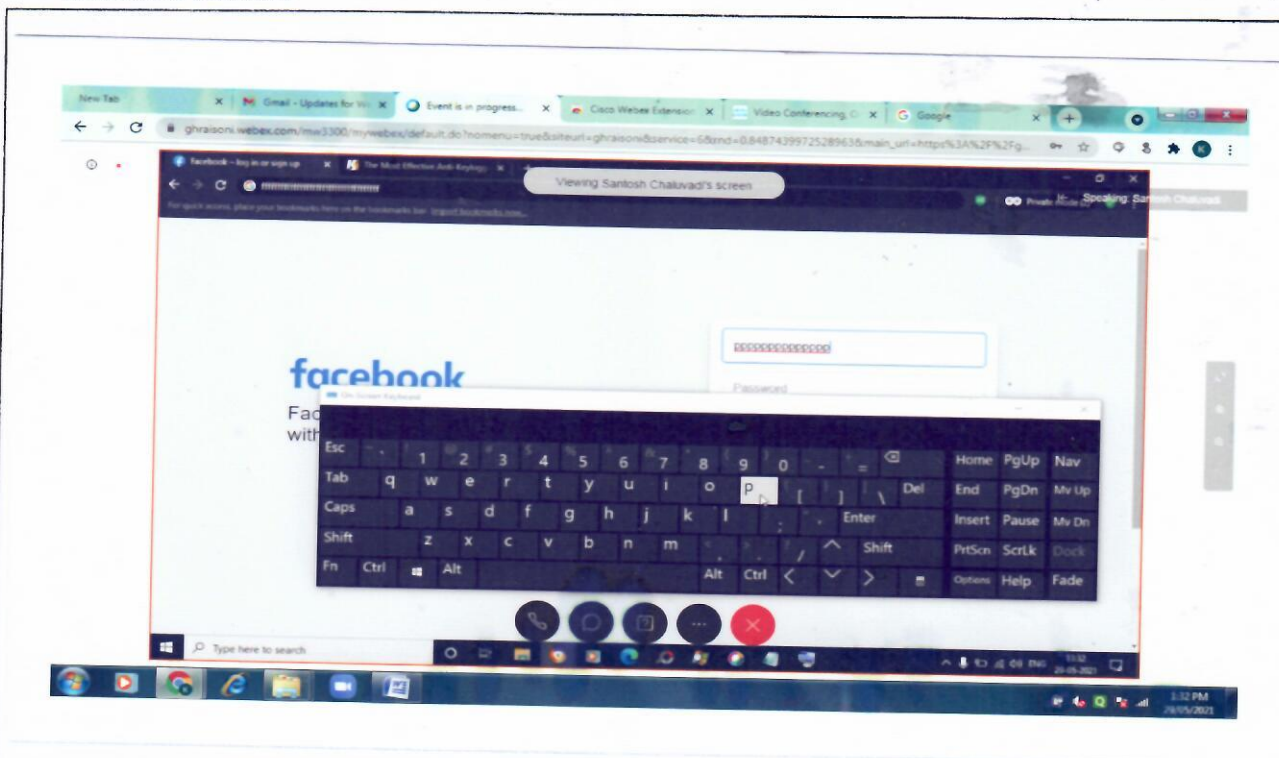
New Tab ×
Gmail - Updates for W ×
Event is in progress... ×
Cisco Webex Extension ×
Video Conferencing, C ×
Google ×

ghraisoni.webex.com/mw3300/mywebex/default.do?nomenu=true&siteurl=ghraisoni&service=6&rnd=0.8487439972528963&main_url=https%3A%2F%2Fg...

Facebook – log in or sign up ×
The Most Effective Anti-Keylogg ×

Viewing Santosh Chaluvadi's screen

Private

Speaking: Santosh Chaluvadi

For quick access, place your bookmarks here on the bookmarks bar. Import bookmarks now...

facebook

Fac
with

pppppppppppppp

Password

On-Screen Keyboard

| Esc | ` | 1 | 2 | 3 | 4 | 5 | 6 | 7 | 8 | 9 | 0 | - | = | ⌫ | Home | PgUp | Nav |
|---|---|---|---|---|---|---|---|---|---|---|---|---|---|---|---|---|---|
| Tab | q | w | e | r | t | y | u | i | o | p | [ | ] | \ | Del | End | PgDn | Mv Up |
| Caps | a | s | d | f | g | h | j | k | l | ; | ' | Enter | | | Insert | Pause | Mv Dn |
| Shift | z | x | c | v | b | n | m | , | . | / | ^ | Shift | | | PrtScn | ScrLk | Dock |
| Fn | Ctrl | ⊞ | Alt | | | | | | | Alt | Ctrl | < | v | > | ≡ | Options | Help | Fade |

Type here to search

11:52
20-05-2021

1:32 PM
20/05/2021